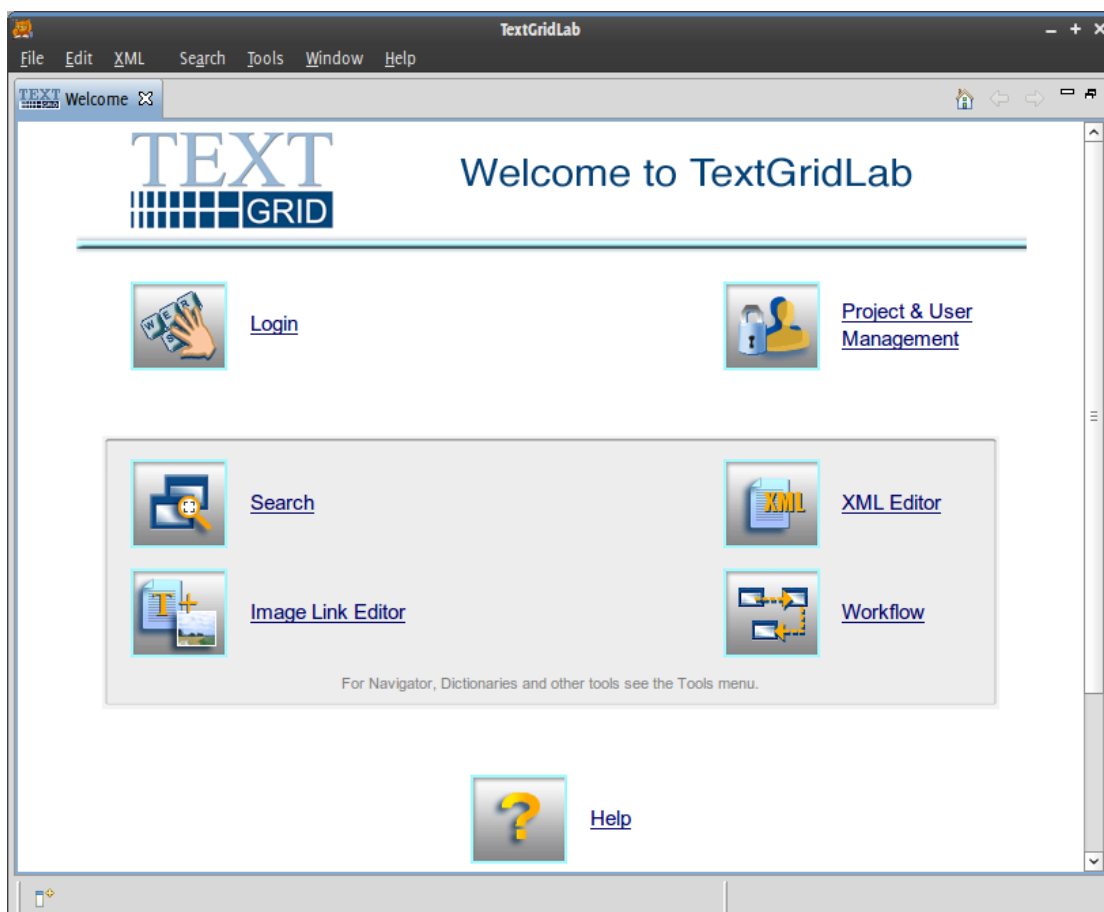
TextGridLab

File Edit XML Search Tools Window Help

Welcome

TEXT GRID

Welcome to TextGridLab

Login

Project & User Management

Search

XML Editor

Image Link Editor

Workflow

For Navigator, Dictionaries and other tools see the Tools menu.

Help